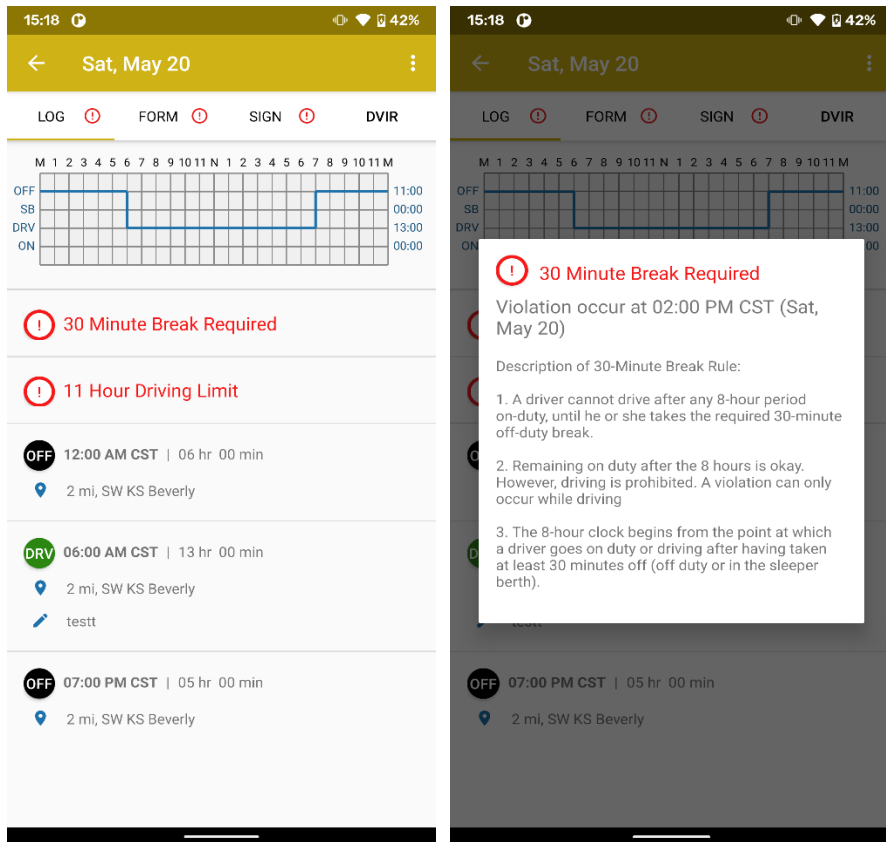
15:18 42%

Sat, May 20

LOG ! FORM ! SIGN ! DVIR

M 1 2 3 4 5 6 7 8 9 10 11 N 1 2 3 4 5 6 7 8 9 10 11 M

OFF 11:00
SB 00:00
DRV 13:00
ON 00:00

! 30 Minute Break Required

! 11 Hour Driving Limit

OFF 12:00 AM CST | 06 hr 00 min
2 mi, SW KS Beverly

DRV 06:00 AM CST | 13 hr 00 min
2 mi, SW KS Beverly
testt

OFF 07:00 PM CST | 05 hr 00 min
2 mi, SW KS Beverly

15:18 42%

Sat, May 20

LOG ! FORM ! SIGN ! DVIR

M 1 2 3 4 5 6 7 8 9 10 11 N 1 2 3 4 5 6 7 8 9 10 11 M

OFF 11:00
SB 00:00
DRV 13:00
ON 00:00

! 30 Minute Break Required

Violation occur at 02:00 PM CST (Sat, May 20)

Description of 30-Minute Break Rule:

1. A driver cannot drive after any 8-hour period on-duty, until he or she takes the required 30-minute off-duty break.

2. Remaining on duty after the 8 hours is okay. However, driving is prohibited. A violation can only occur while driving

3. The 8-hour clock begins from the point at which a driver goes on duty or driving after having taken at least 30 minutes off (off duty or in the sleeper berth).

testt

OFF 07:00 PM CST | 05 hr 00 min
2 mi, SW KS Beverly